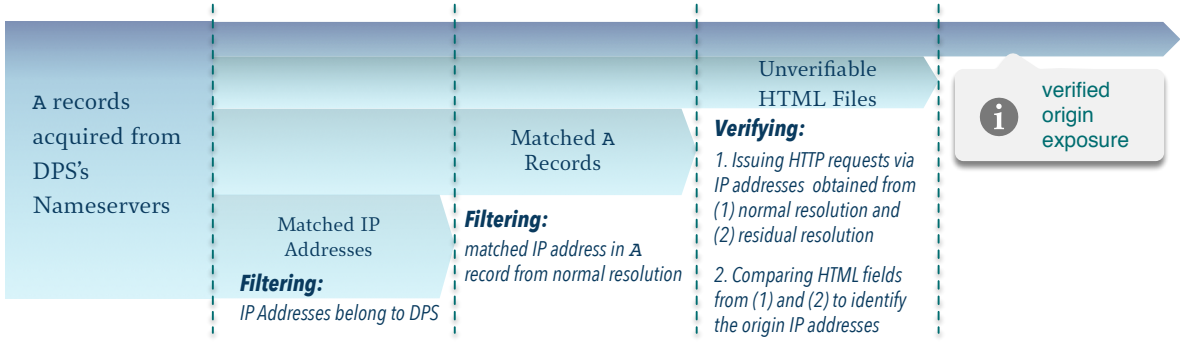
A records acquired from DPS's Nameservers

Matched IP Addresses

Filtering:
IP Addresses belong to DPS

Matched A Records

Filtering:
matched IP address in A record from normal resolution

Unverifiable HTML Files

Verifying:
1. Issuing HTTP requests via IP addresses obtained from (1) normal resolution and (2) residual resolution

2. Comparing HTML fields from (1) and (2) to identify the origin IP addresses

verified origin exposure